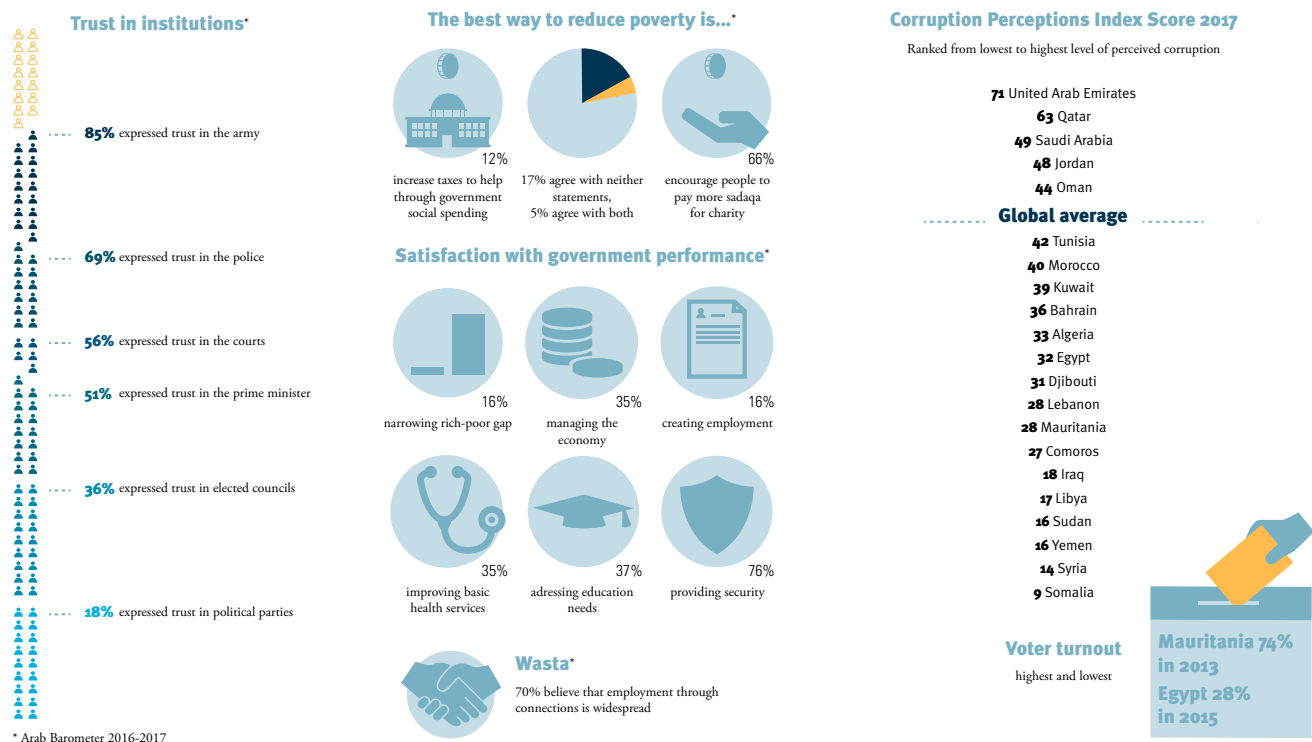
Trust in institutions*

85% expressed trust in the army

69% expressed trust in the police

56% expressed trust in the courts

51% expressed trust in the prime minister

36% expressed trust in elected councils

18% expressed trust in political parties

* Arab Barometer 2016-2017

The best way to reduce poverty is...*

12%
increase taxes to help through government social spending

17% agree with neither statements, 5% agree with both

66%
encourage people to pay more sadaqa for charity

Satisfaction with government performance*

16%
narrowing rich-poor gap

35%
managing the economy

16%
creating employment

35%
improving basic health services

37%
adressing education needs

76%
providing security

Wasta*
70% believe that employment through connections is widespread

Corruption Perceptions Index Score 2017

Ranked from lowest to highest level of perceived corruption

71 United Arab Emirates
63 Qatar
49 Saudi Arabia
48 Jordan
44 Oman
Global average
42 Tunisia
40 Morocco
39 Kuwait
36 Bahrain
33 Algeria
32 Egypt
31 Djibouti
28 Lebanon
28 Mauritania
27 Comoros
18 Iraq
17 Libya
16 Sudan
16 Yemen
14 Syria
9 Somalia

Voter turnout
highest and lowest

Mauritania 74% in 2013
Egypt 28% in 2015